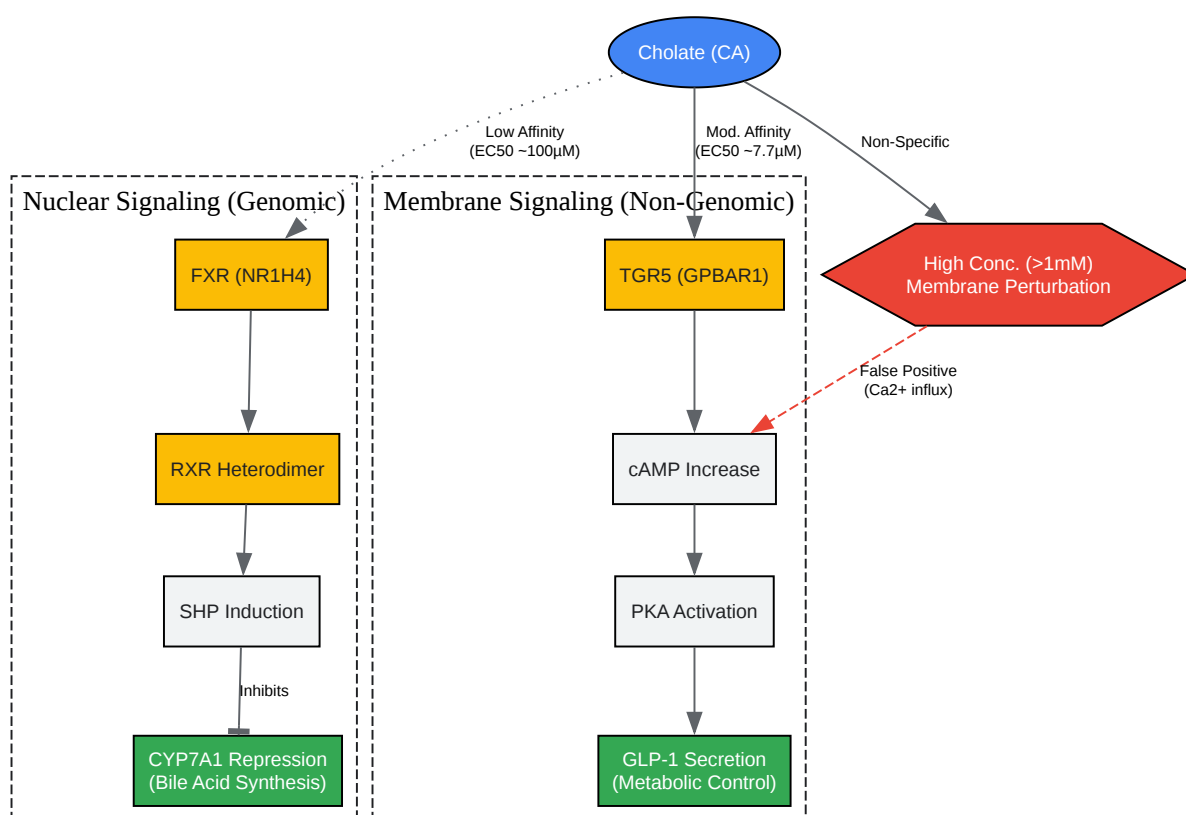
Cholate (CA)

Low Affinity
(EC50 ~100µM)

Mod. Affinity
(EC50 ~7.7µM)

Non-Specific

Nuclear Signaling (Genomic)

FXR (NR1H4)

RXR Heterodimer

SHP Induction

Inhibits

CYP7A1 Repression
(Bile Acid Synthesis)

Membrane Signaling (Non-Genomic)

TGR5 (GPBAR1)

cAMP Increase

PKA Activation

GLP-1 Secretion
(Metabolic Control)

High Conc. (>1mM)
Membrane Perturbation

False Positive
(Ca2+ influx)